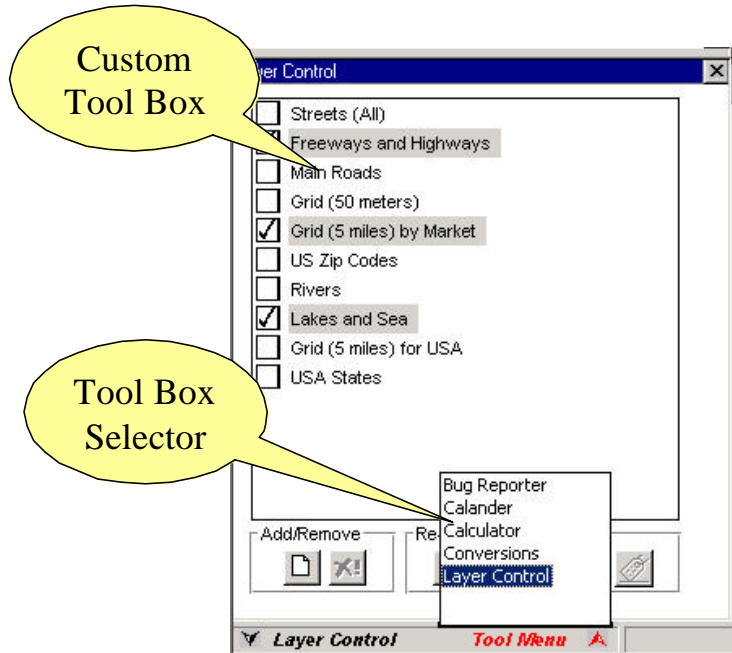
Custom Tool Box

yer Control

Streets (All)
Freeways and Highways
Main Roads
Grid (50 meters)
Grid (5 miles) by Market
US Zip Codes
Rivers
Lakes and Sea
Grid (5 miles) for USA
USA States

Tool Box Selector

Bug Reporter
Calander
Calculator
Conversions
Layer Control

Add/Remove

Re

Layer Control Tool Menu